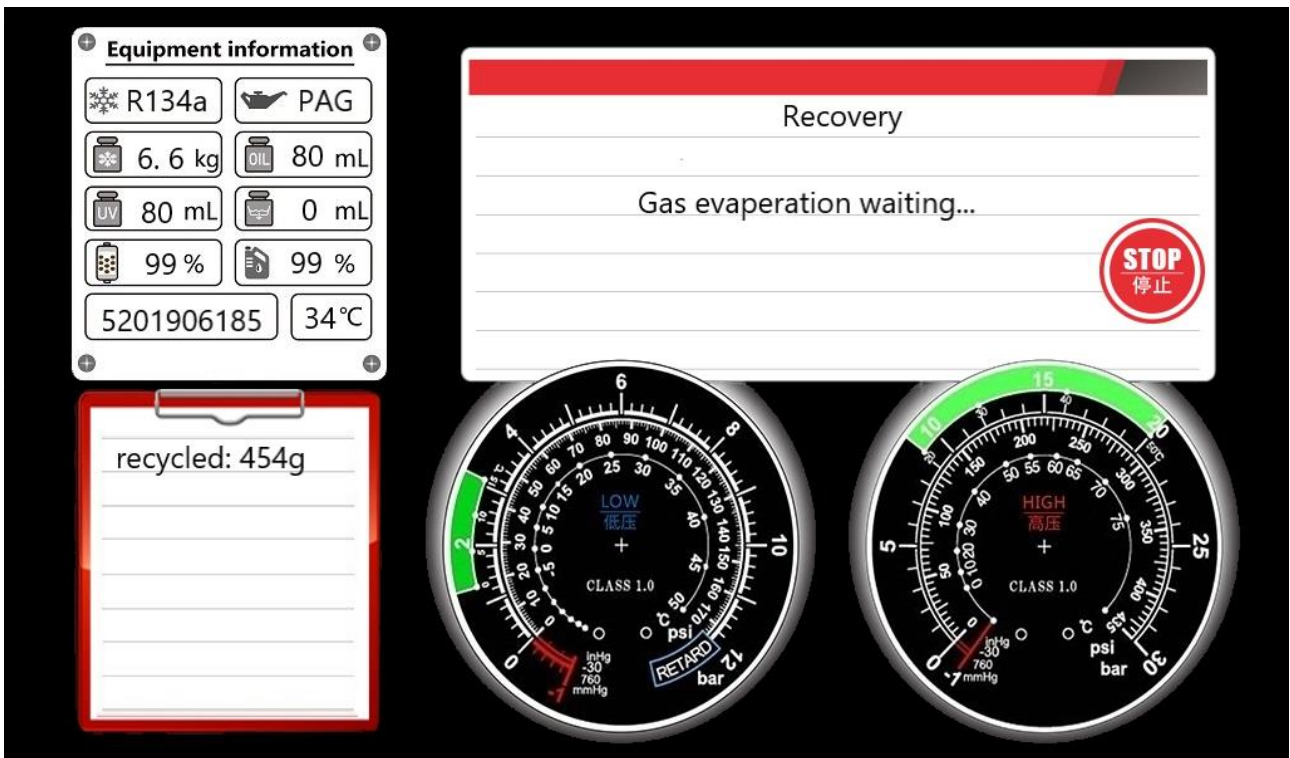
Equipment information

R134a

PAG

6. 6 kg

80 mL

80 mL

0 mL

99 %

99 %

5201906185

34℃

recycled: 454g

Recovery

Gas evaperation waiting...

STOP
停止

LOW
低压

CLASS 1.0

0 2 4 6 8 10 12

inHg -30 760 mmHg -7

psi

°C

RETARD

bar

HIGH
高压

CLASS 1.0

0 5 10 15 20 25 30

inHg -30 760 mmHg -7

psi

°C

bar